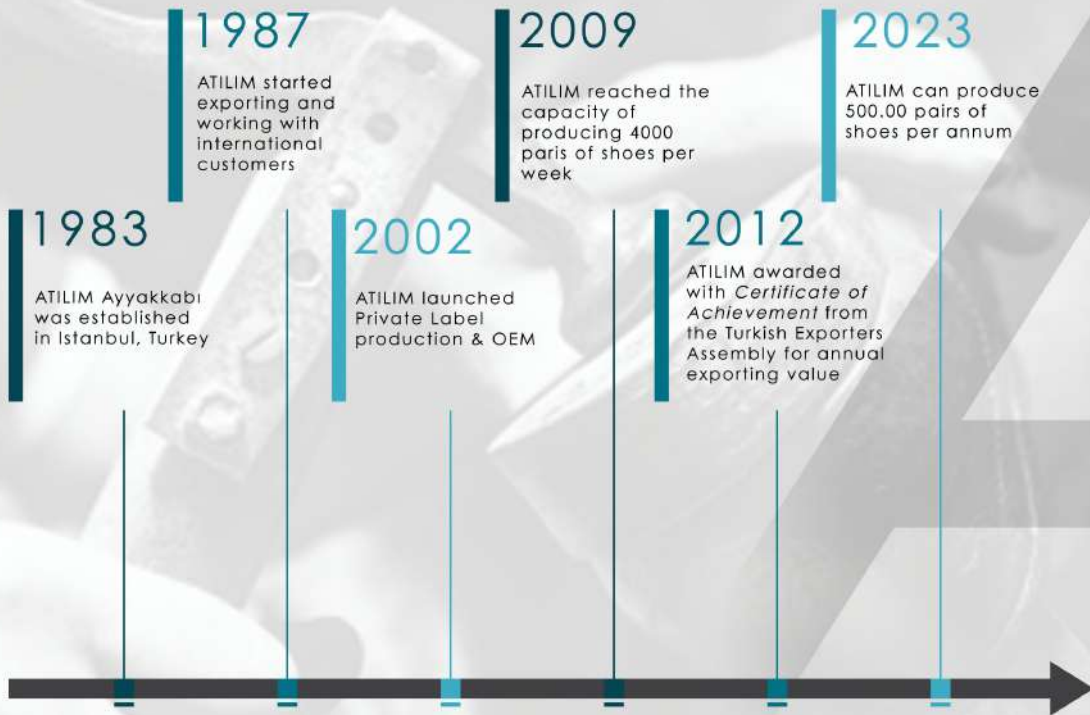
1983

ATILIM Ayyakkabı was established in Istanbul, Turkey

1987

ATILIM started exporting and working with international customers

2002

ATILIM launched Private Label production & OEM

2009

ATILIM reached the capacity of producing 4000 paris of shoes per week

2012

ATILIM awarded with *Certificate of Achievement* from the Turkish Exporters Assembly for annual exporting value

2023

ATILIM can produce 500.00 pairs of shoes per annum